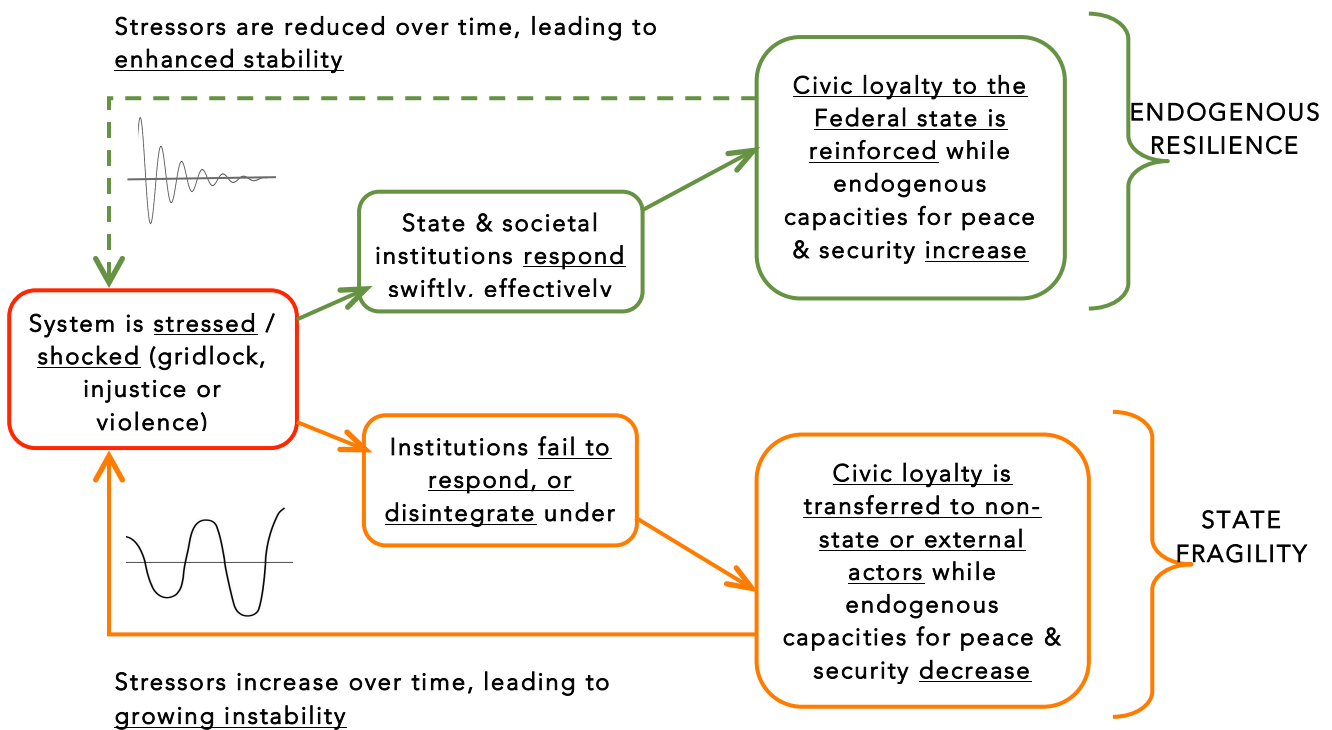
Stressors are reduced over time, leading to enhanced stability

Civic loyalty to the Federal state is reinforced while endogenous capacities for peace & security increase

ENDOGENOUS RESILIENCE

State & societal institutions respond swiftly, effectively

System is stressed / shocked (gridlock, injustice or violence)

Institutions fail to respond, or disintegrate under

Civic loyalty is transferred to non-state or external actors while endogenous capacities for peace & security decrease

STATE FRAGILITY

Stressors increase over time, leading to growing instability